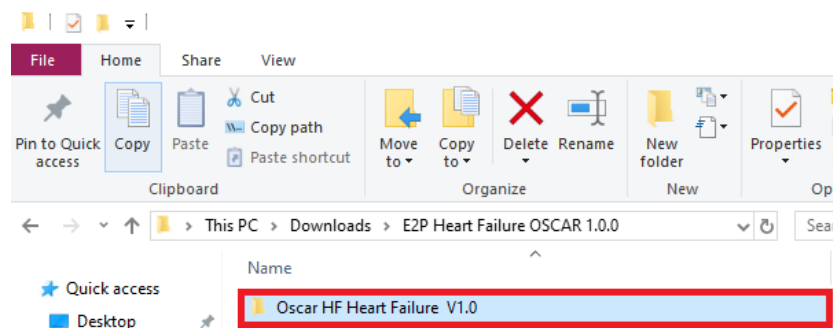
File Home Share View

Pin to Quick access
Copy
Paste
Cut
Copy path
Paste shortcut
Clipboard

Move to
Copy to
Delete
Rename
Organize

New folder
New

Properties
Op

This PC > Downloads > E2P Heart Failure OSCAR 1.0.0

Sear

Name

Quick access
Desktop

Oscar HF Heart Failure V1.0